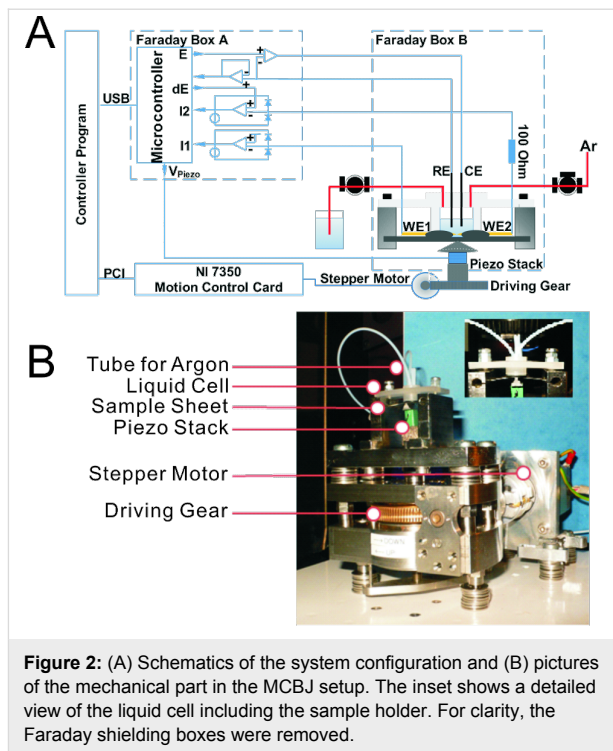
A

Controller Program

Faraday Box A

Microcontroller

E

dE

I2

I1

$V_{Piezo}$

USB

PCI

NI 7350
Motion Control Card

Stepper Motor

Faraday Box B

RE

CE

100 Ohm

Ar

WE1

WE2

Piezo Stack

Driving Gear

B

Tube for Argon

Liquid Cell

Sample Sheet

Piezo Stack

Stepper Motor

Driving Gear

**Figure 2:** (A) Schematics of the system configuration and (B) pictures of the mechanical part in the MCBJ setup. The inset shows a detailed view of the liquid cell including the sample holder. For clarity, the Faraday shielding boxes were removed.